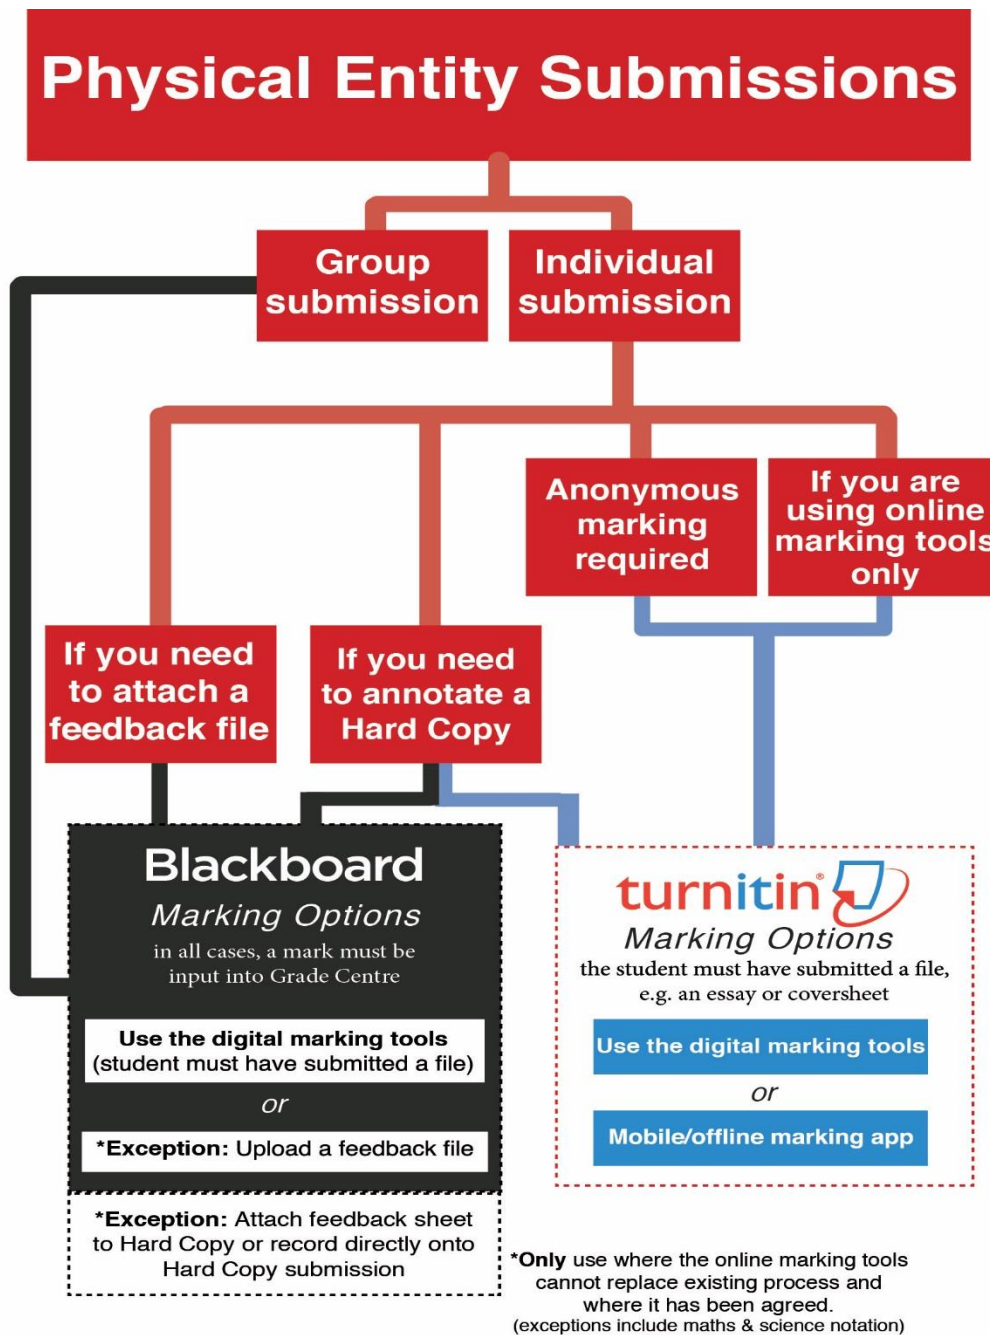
Physical Entity Submissions

Group submission

Individual submission

Anonymous marking required

If you are using online marking tools only

If you need to attach a feedback file

If you need to annotate a Hard Copy

Blackboard

Marking Options

in all cases, a mark must be input into Grade Centre

Use the digital marking tools (student must have submitted a file)

or

*Exception: Upload a feedback file

*Exception: Attach feedback sheet to Hard Copy or record directly onto Hard Copy submission

turnitin

Marking Options

the student must have submitted a file, e.g. an essay or coversheet

Use the digital marking tools

or

Mobile/offline marking app

*Only use where the online marking tools cannot replace existing process and where it has been agreed. (exceptions include maths & science notation)